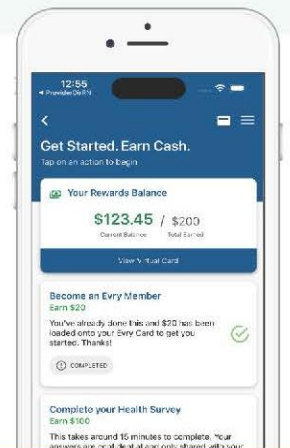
12:55
◂ ProviderDeRN

<

Get Started. Earn Cash.
Tap on an action to begin

Your Rewards Balance

$123.45 / $200
Current Balance Total Earned

View Virtual Card

Become an Evry Member
Earn $20

You've already done this and $20 has been loaded onto your Evry Card to get you started. Thanks!

COMPLETED

Complete your Health Survey
Earn $100

This takes around 15 minutes to complete. Your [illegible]